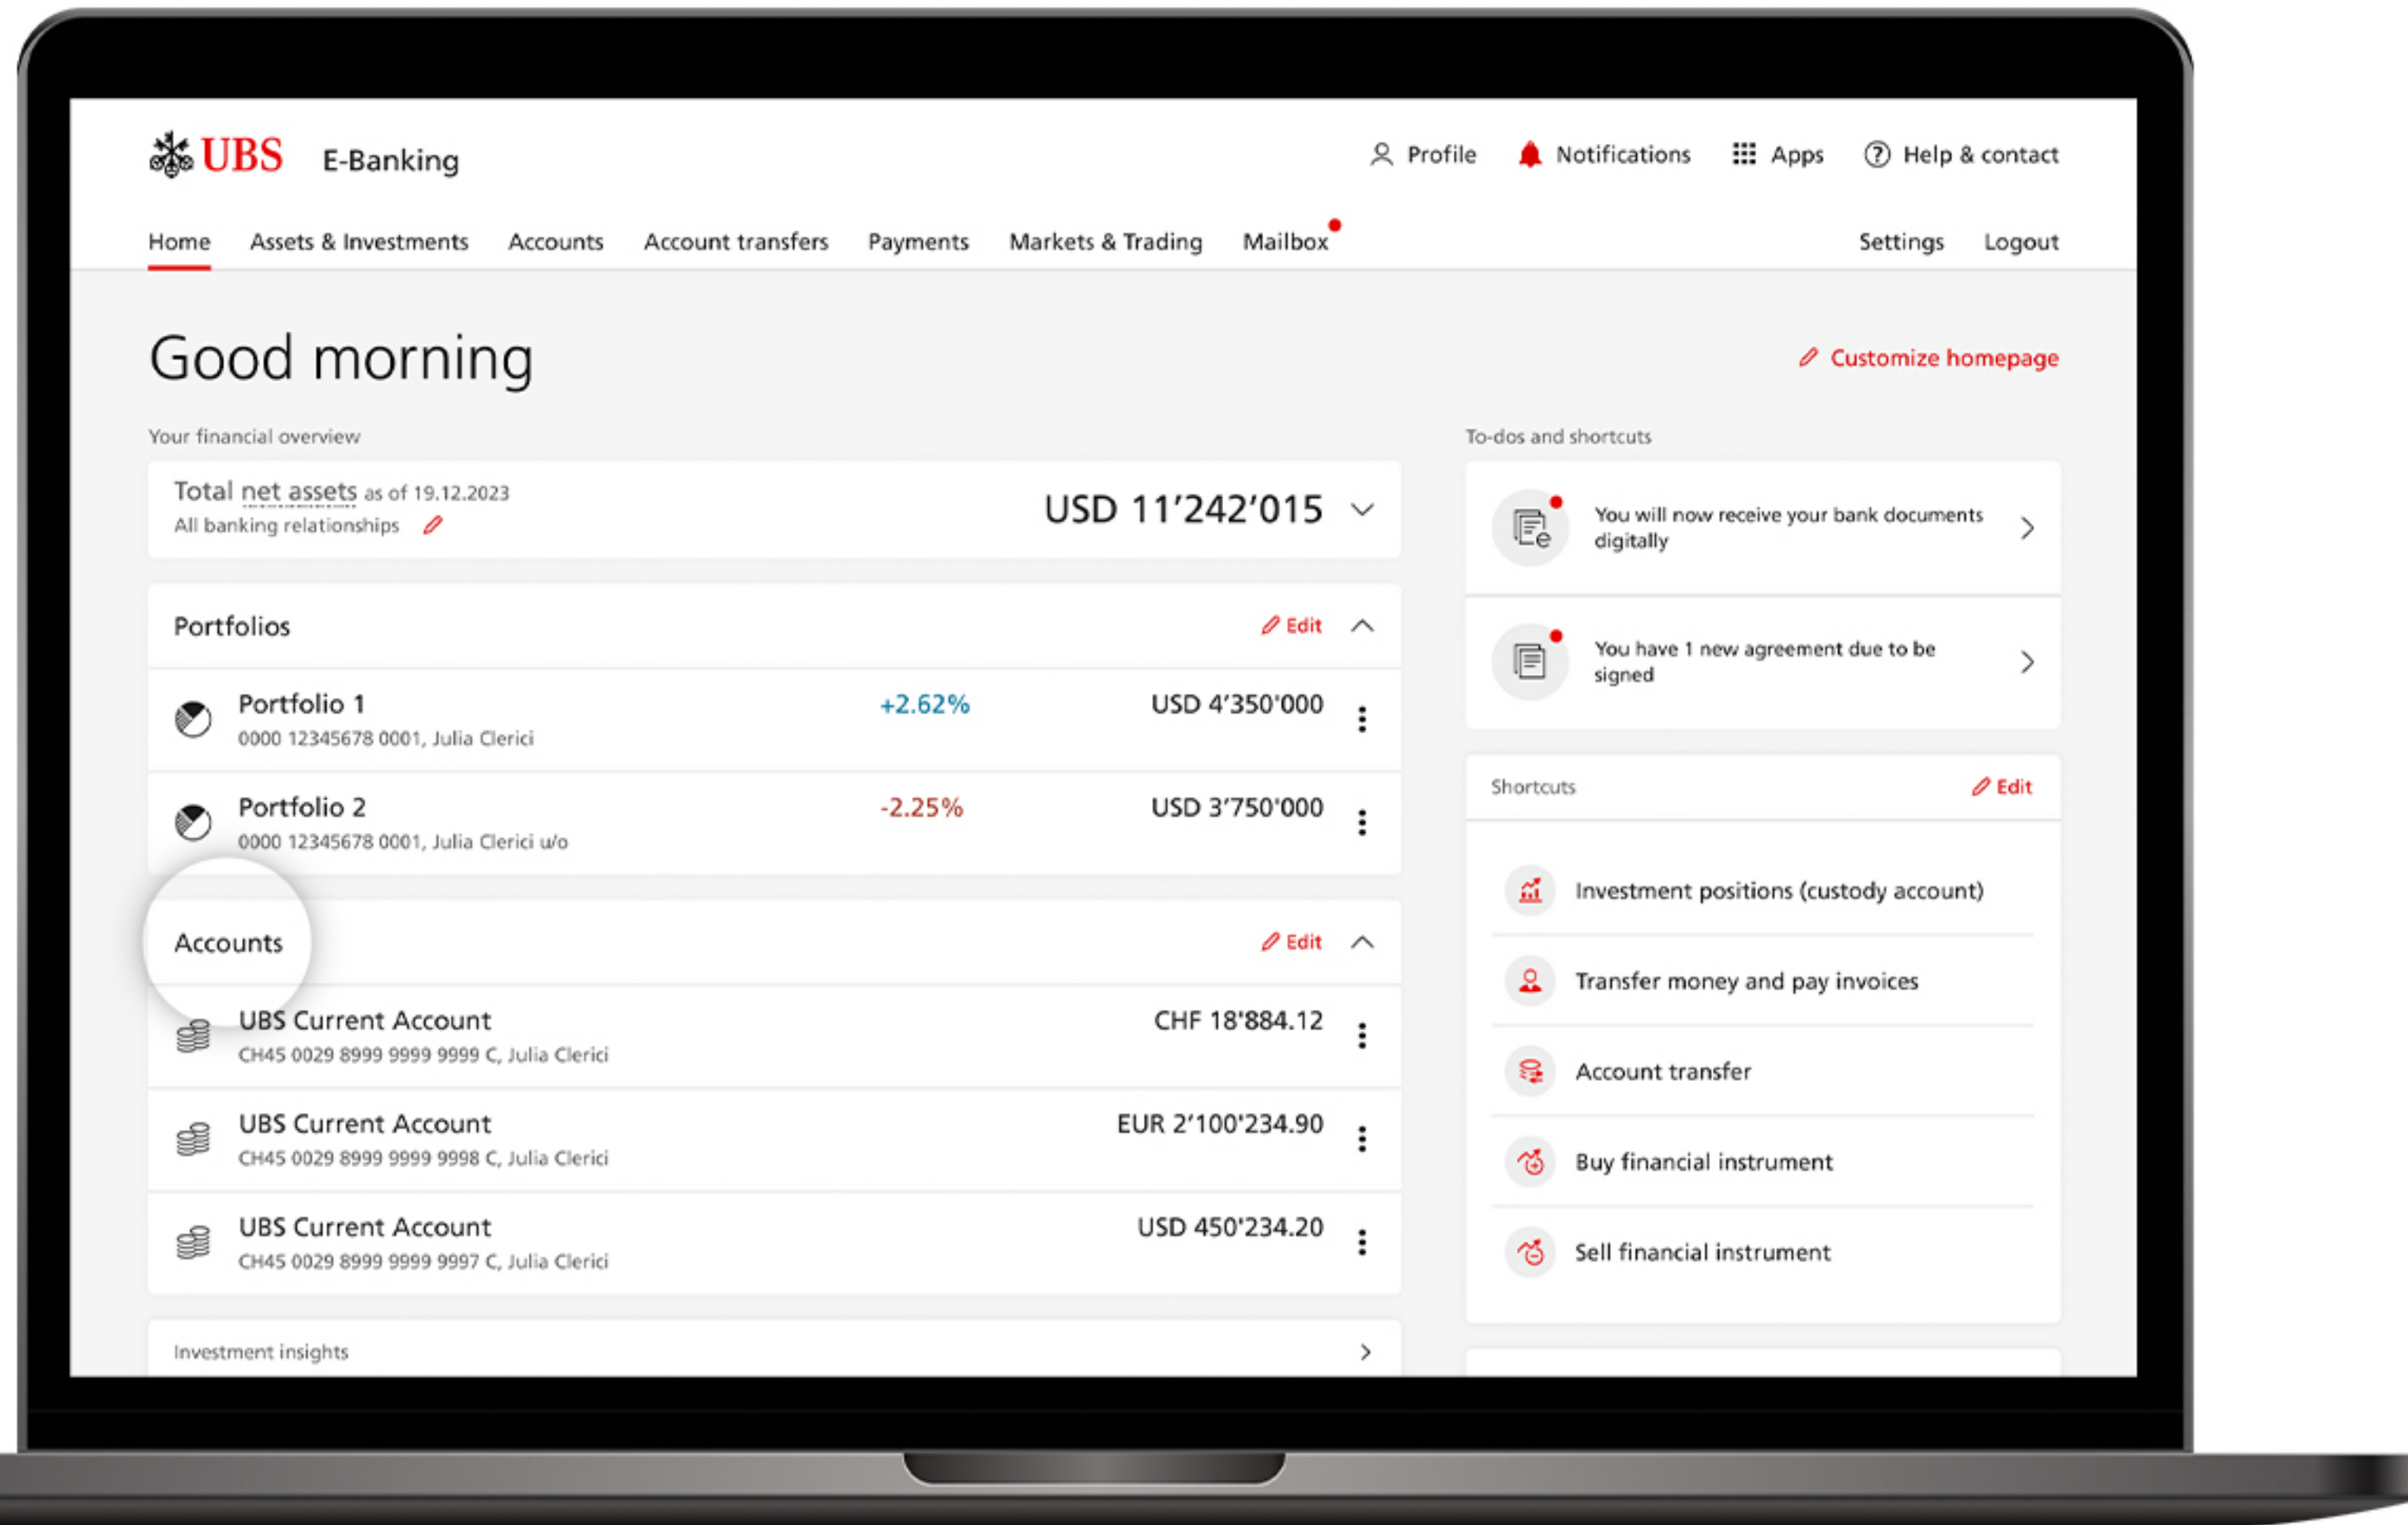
UBS E-Banking

Profile Notifications Apps Help & contact

Home Assets & Investments Accounts Account transfers Payments Markets & Trading Mailbox Settings Logout

Good morning

Customize homepage

Your financial overview

Total net assets as of 19.12.2023
All banking relationships
USD 11'242'015

Portfolios
Edit

Portfolio 1
0000 12345678 0001, Julia Clerici
+2.62%
USD 4'350'000

Portfolio 2
0000 12345678 0001, Julia Clerici u/o
-2.25%
USD 3'750'000

Accounts
Edit

UBS Current Account
CH45 0029 8999 9999 9999 C, Julia Clerici
CHF 18'884.12

UBS Current Account
CH45 0029 8999 9999 9998 C, Julia Clerici
EUR 2'100'234.90

UBS Current Account
CH45 0029 8999 9999 9997 C, Julia Clerici
USD 450'234.20

Investment insights

To-dos and shortcuts

You will now receive your bank documents digitally

You have 1 new agreement due to be signed

Shortcuts
Edit

Investment positions (custody account)

Transfer money and pay invoices

Account transfer

Buy financial instrument

Sell financial instrument